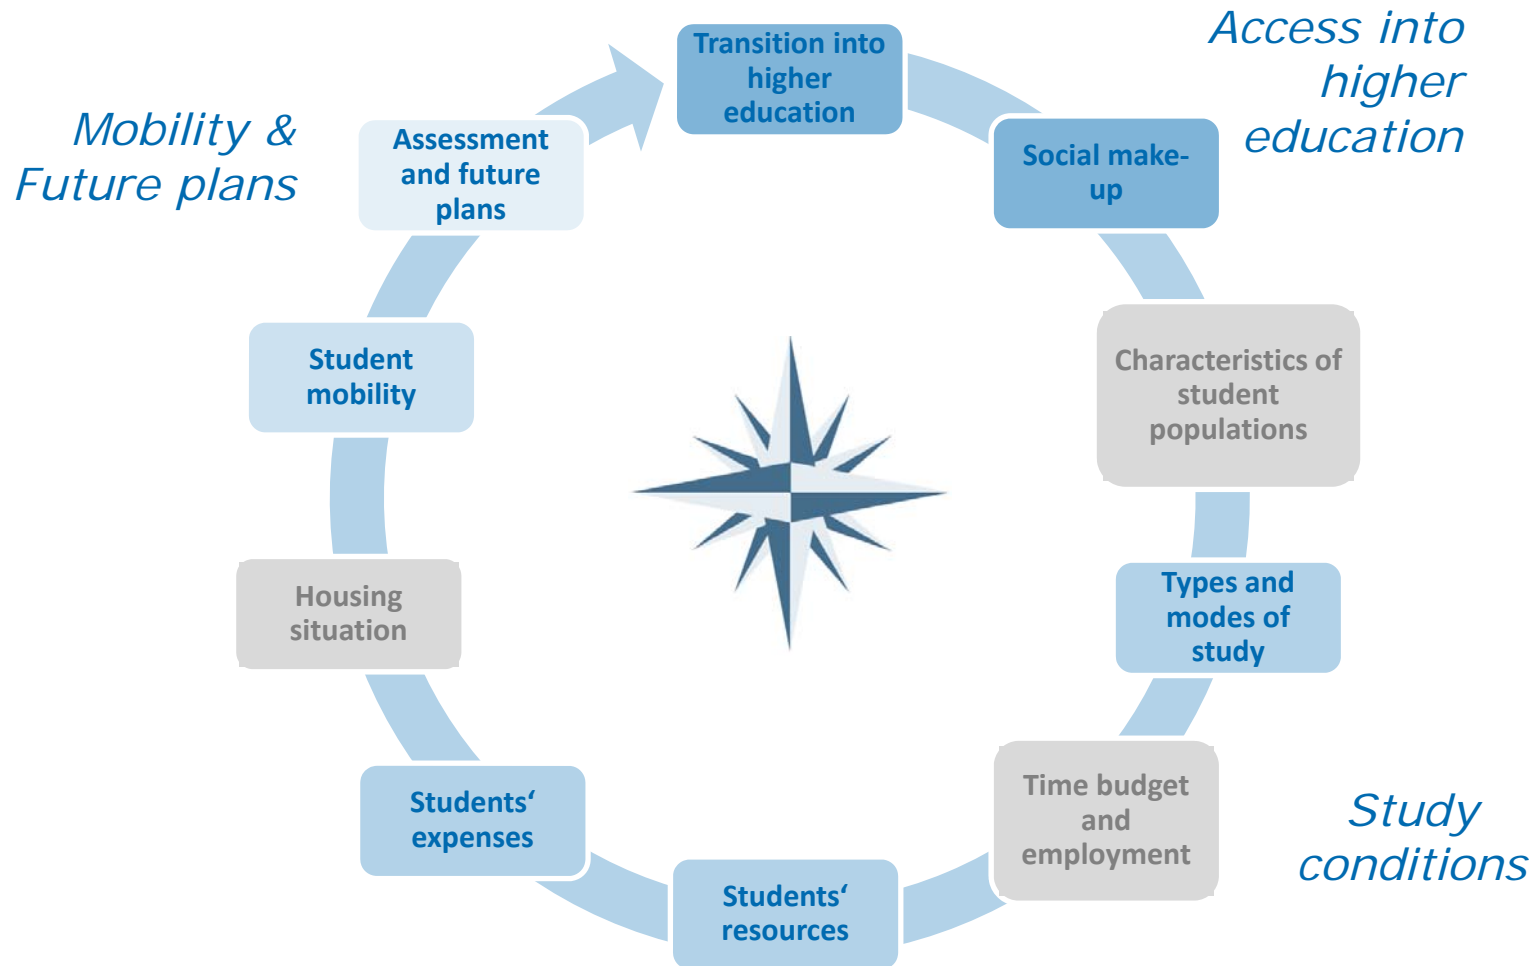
Mobility & Future plans

Transition into higher education

Access into higher education

Assessment and future plans

Social make-up

Characteristics of student populations

Student mobility

Types and modes of study

Housing situation

Time budget and employment

Study conditions

Students‘ expenses

Students‘ resources